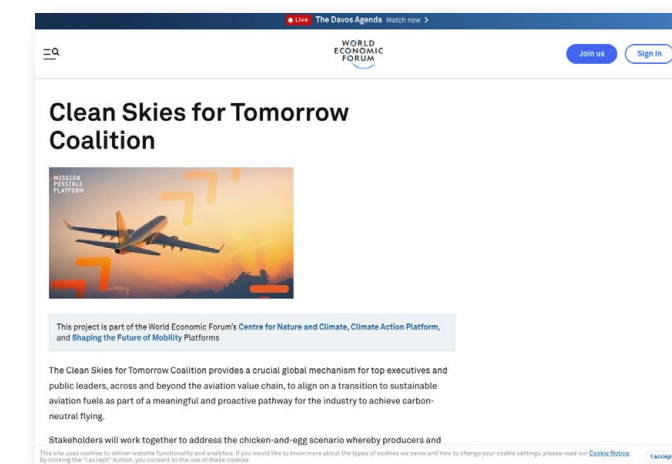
Live The Davos Agenda Watch now >

WORLD ECONOMIC FORUM

Join us Sign in

Clean Skies for Tomorrow Coalition

MISSION POSSIBLE PLATFORM

This project is part of the World Economic Forum's Centre for Nature and Climate, Climate Action Platform, and Shaping the Future of Mobility Platforms

The Clean Skies for Tomorrow Coalition provides a crucial global mechanism for top executives and public leaders, across and beyond the aviation value chain, to align on a transition to sustainable aviation fuels as part of a meaningful and proactive pathway for the industry to achieve carbon-neutral flying.

Stakeholders will work together to address the chicken-and-egg scenario whereby producers and

This site uses cookies to deliver website functionality and analytics. If you would like to know more about the types of cookies we serve and how to change your cookie settings, please read our Cookie Notice. By clicking the "I accept" button, you consent to the use of these cookies.

I accept